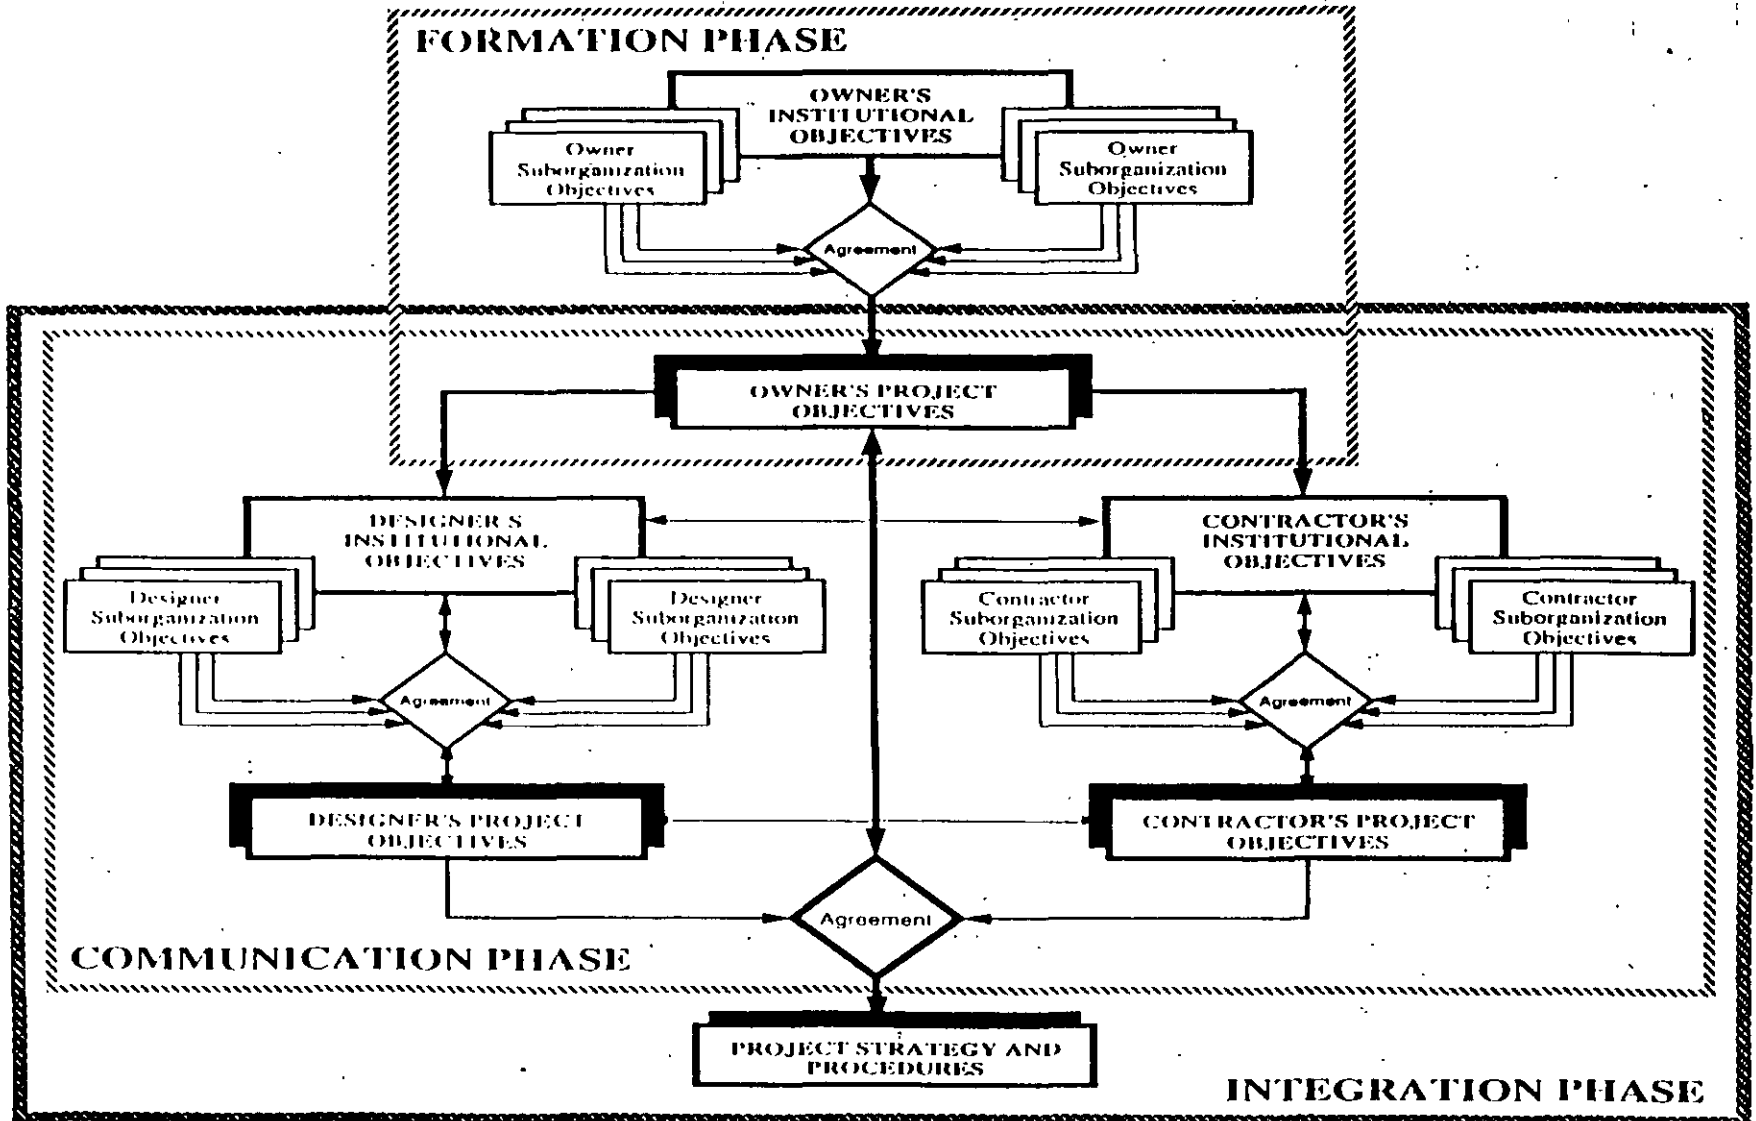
FORMATION PHASE

OWNER'S INSTITUTIONAL OBJECTIVES

Owner Suborganization Objectives

Owner Suborganization Objectives

Agreement

OWNER'S PROJECT OBJECTIVES

DESIGNER'S INSTITUTIONAL OBJECTIVES

Designer Suborganization Objectives

Designer Suborganization Objectives

Agreement

CONTRACTOR'S INSTITUTIONAL OBJECTIVES

Contractor Suborganization Objectives

Contractor Suborganization Objectives

Agreement

DESIGNER'S PROJECT OBJECTIVES

CONTRACTOR'S PROJECT OBJECTIVES

Agreement

COMMUNICATION PHASE

PROJECT STRATEGY AND PROCEDURES

INTEGRATION PHASE